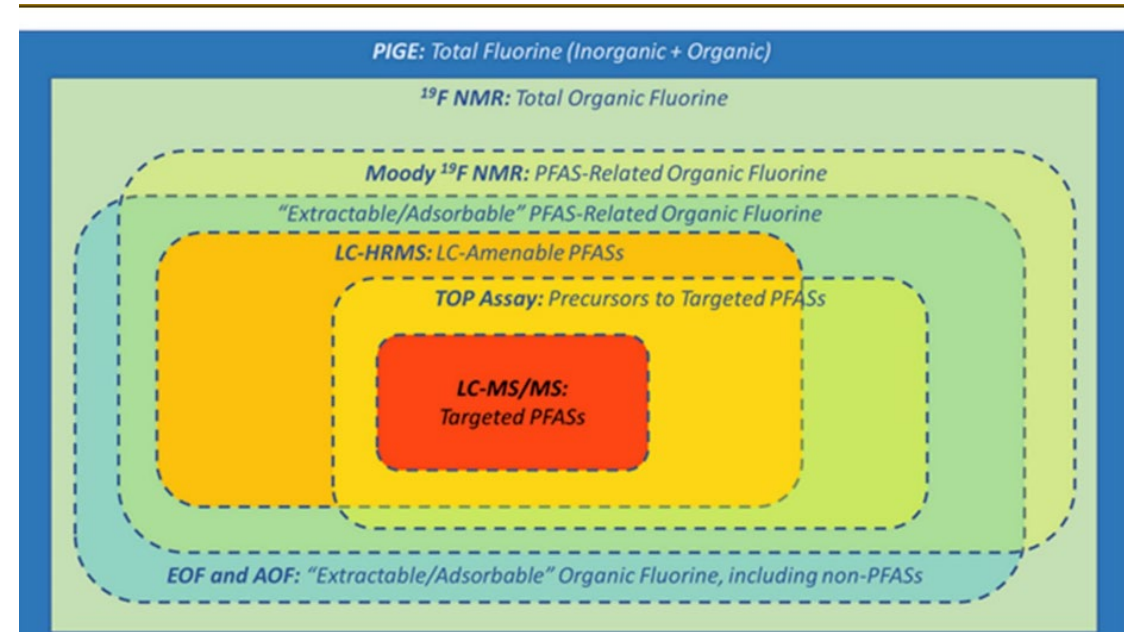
**PIGE:** Total Fluorine (Inorganic + Organic)

**$^{19}$F NMR:** Total Organic Fluorine

**Moody $^{19}$F NMR:** PFAS-Related Organic Fluorine

"Extractable/Adsorbable" PFAS-Related Organic Fluorine

**LC-HRMS:** LC-Amenable PFASs

**TOP Assay:** Precursors to Targeted PFASs

**LC-MS/MS:** Targeted PFASs

**EOF and AOF:** "Extractable/Adsorbable" Organic Fluorine, including non-PFASs